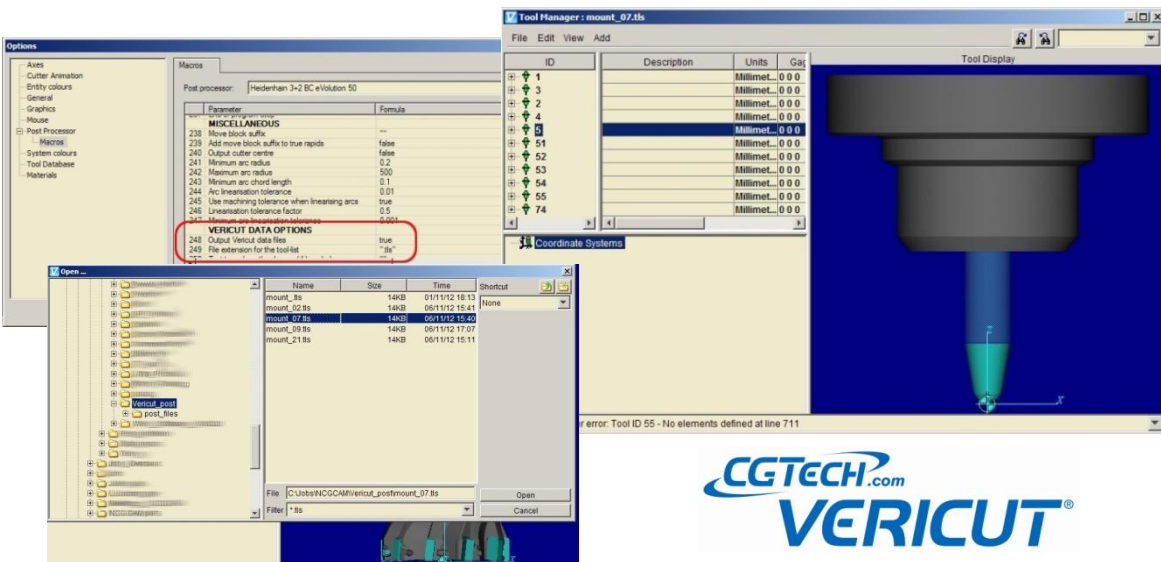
Options

Axes
Cutter Animation
Entity colours
General
Graphics
Mouse
Post Processor
Macros
System colours
Tool Database
Materials

Macros

Post processor: Heidenhain 3+2 BC eVolution 50

| | Parameter | Formula |
|---|---|---|
| | MISCELLANEOUS | |
| 238 | Move block suffix | "" |
| 239 | Add move block suffix to true rapids | false |
| 240 | Output cutter centre | false |
| 241 | Minimum arc radius | 0.2 |
| 242 | Maximum arc radius | 500 |
| 243 | Minimum arc chord length | 0.1 |
| 244 | Arc linearisation tolerance | 0.01 |
| 245 | Use machining tolerance when linearising arcs | true |
| 246 | Linearisation tolerance factor | 0.5 |
| 247 | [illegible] | 0.001 |
| | VERICUT DATA OPTIONS | |
| 248 | Output Vericut data files | true |
| 249 | File extension for the tool-list | ".tls" |

Tool Manager : mount_07.tls

File Edit View Add

| ID | Description | Units | Gag |
|---|---|---|---|
| 1 | | Millimet... | 0 0 0 |
| 3 | | Millimet... | 0 0 0 |
| 2 | | Millimet... | 0 0 0 |
| 4 | | Millimet... | 0 0 0 |
| 5 | | Millimet... | 0 0 0 |
| 51 | | Millimet... | 0 0 0 |
| 52 | | Millimet... | 0 0 0 |
| 53 | | Millimet... | 0 0 0 |
| 54 | | Millimet... | 0 0 0 |
| 55 | | Millimet... | 0 0 0 |
| 74 | | Millimet... | 0 0 0 |

Coordinate Systems

Tool Display

er error: Tool ID 55 - No elements defined at line 711

Open ...

Vericut_post
post_files

| Name | Size | Time |
|---|---|---|
| mount_tls | 14KB | 01/11/12 18:13 |
| mount_02.tls | 14KB | 06/11/12 15:41 |
| mount_07.tls | 14KB | 06/11/12 15:40 |
| mount_09.tls | 14KB | 06/11/12 17:07 |
| mount_21.tls | 14KB | 06/11/12 15:11 |

Shortcut
None

File C:\Jobs\NCGCAM\Vericut_post\mount_07.tls
Filter *.tls
Open
Cancel

CGTECH.com
VERICUT®